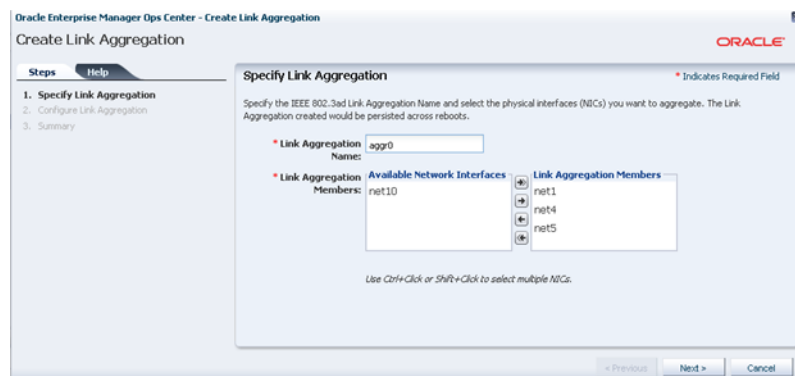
Oracle Enterprise Manager Ops Center - Create Link Aggregation

Create Link Aggregation

ORACLE

Steps Help

1. Specify Link Aggregation
2. Configure Link Aggregation
3. Summary

Specify Link Aggregation

* Indicates Required Field

Specify the IEEE 802.3ad Link Aggregation Name and select the physical interfaces (NICs) you want to aggregate. The Link Aggregation created would be persisted across reboots.

* Link Aggregation Name: aggr0

* Link Aggregation Members:

Available Network Interfaces
net10

Link Aggregation Members
net1
net4
net5

Use Ctrl+Click or Shift+Click to select multiple NICs.

< Previous Next > Cancel